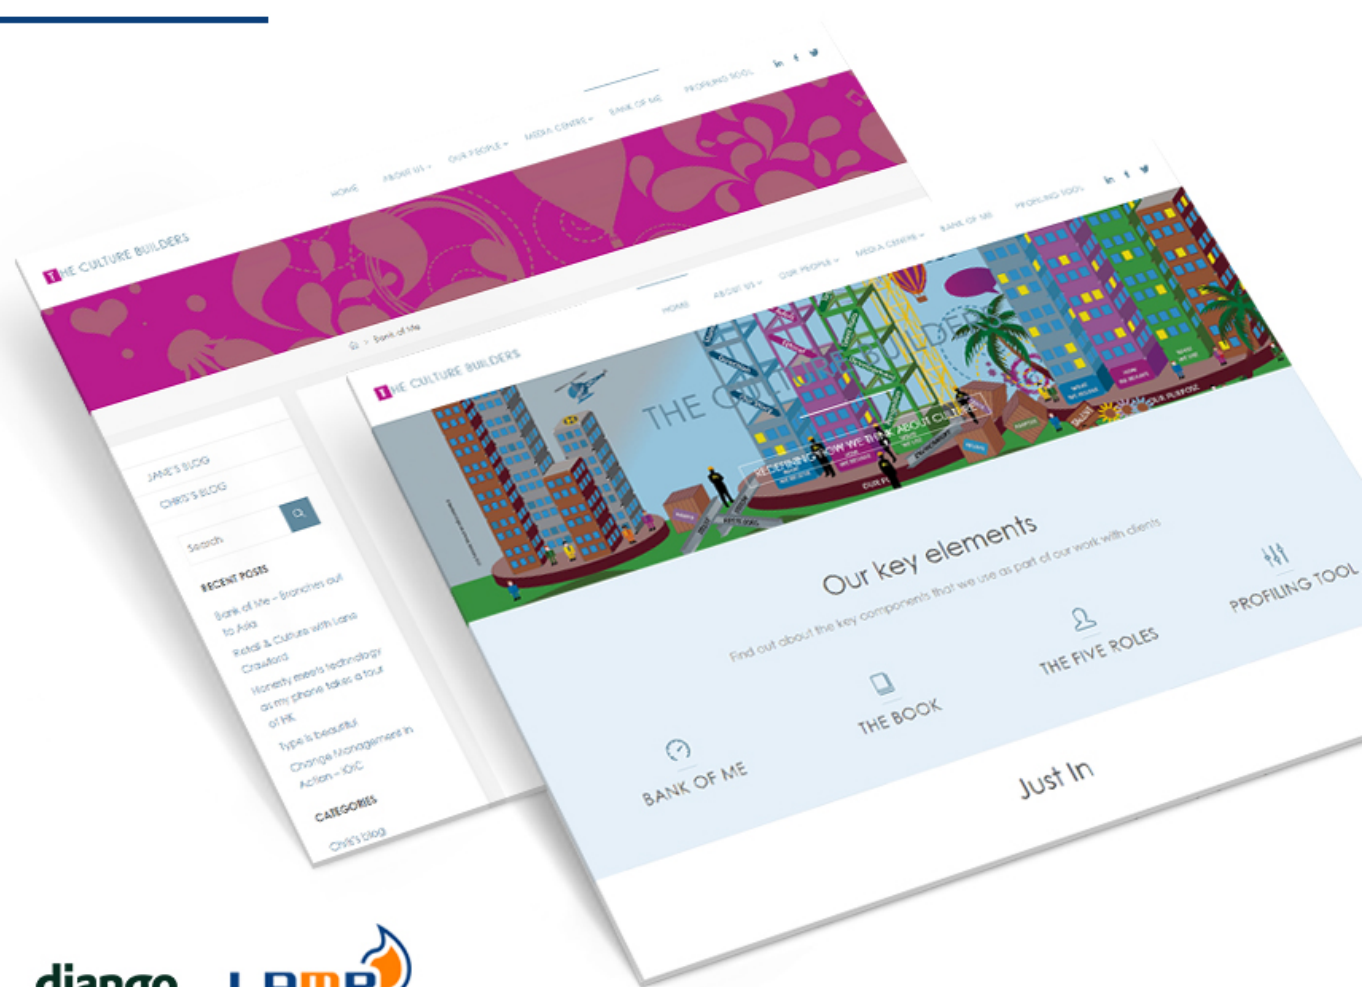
THE CULTURE BUILDERS

HOME ABOUT US OUR PEOPLE MEDIA CENTRE BANK OF ME PROFILING TOOL

Bank of Me

JANE'S BLOG
CHRIS'S BLOG

Search

RECENT POSTS
Bank of Me – Branches out to Asia
Retail & Culture with Lana Crawford
Honesty meets technology as my phone takes a tour of HK
Type is beautiful
Change Management in Action – IOIC

CATEGORIES
Chris's blog

THE CULTURE BUILDERS

HOME ABOUT US OUR PEOPLE MEDIA CENTRE BANK OF ME PROFILING TOOL

THE CULTURE BUILDERS

REDEFINING HOW WE THINK ABOUT CULTURE

Our key elements

Find out about the key components that we use as part of our work with clients

BANK OF ME
THE BOOK
THE FIVE ROLES
PROFILING TOOL

Just In

django
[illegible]